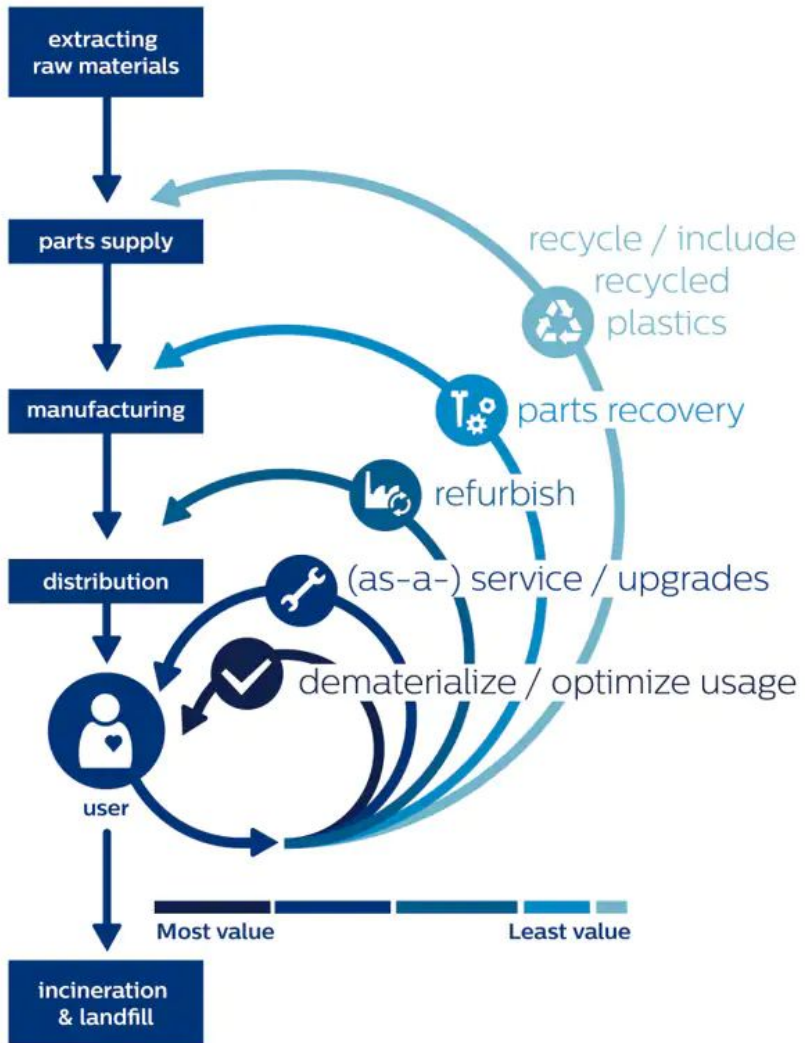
extracting raw materials

parts supply

manufacturing

distribution

user

incineration & landfill

recycle / include recycled plastics

parts recovery

refurbish

(as-a-) service / upgrades

dematerialize / optimize usage

Most value

Least value